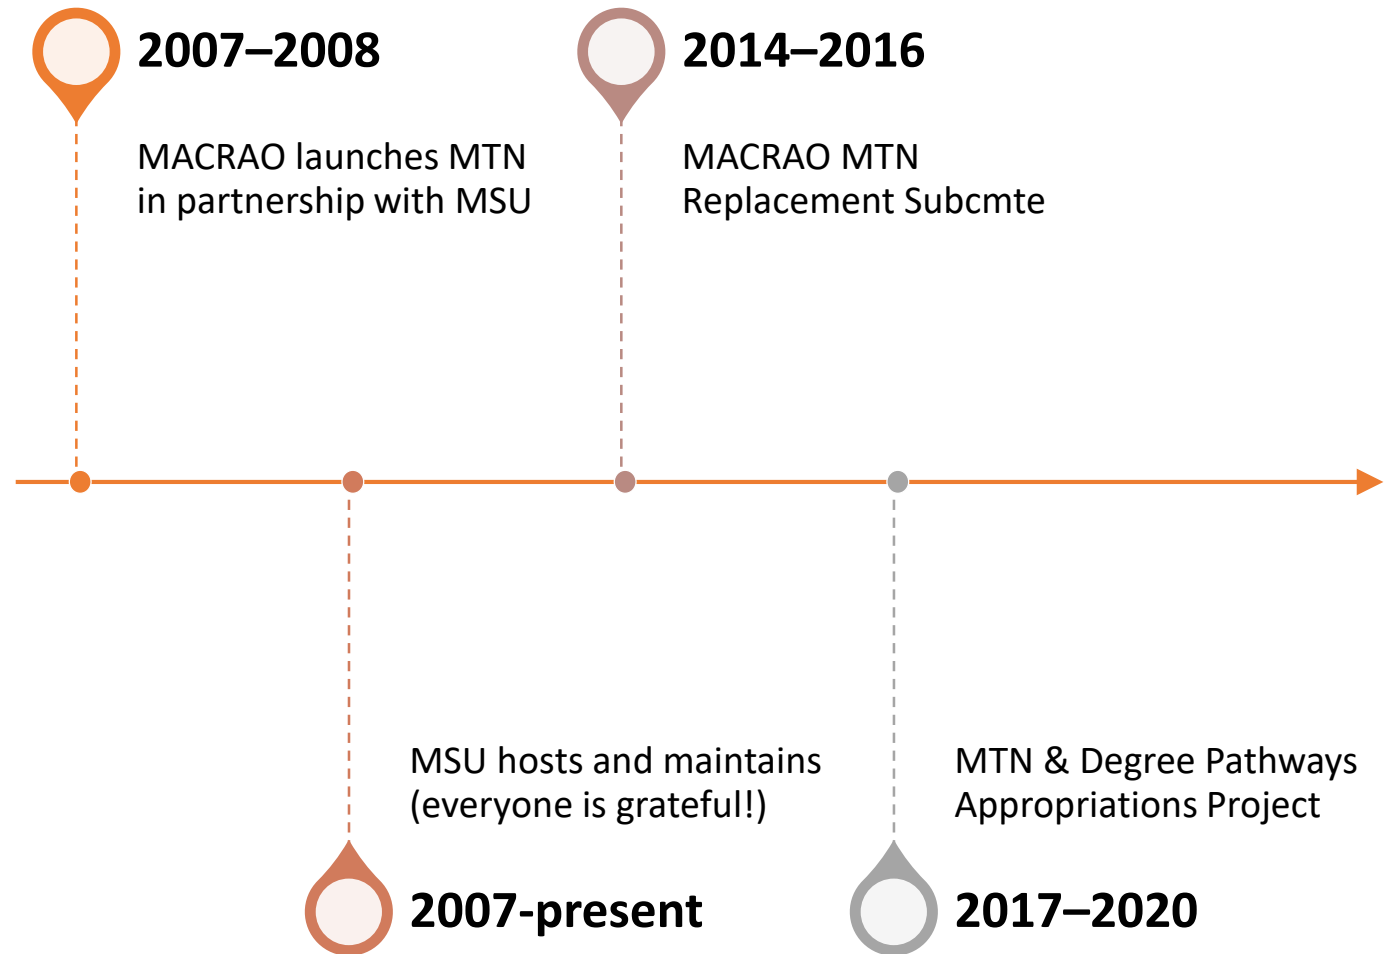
2007–2008

MACRAO launches MTN in partnership with MSU

2014–2016

MACRAO MTN Replacement Subcmte

MSU hosts and maintains (everyone is grateful!)

2007-present

MTN & Degree Pathways Appropriations Project

2017–2020